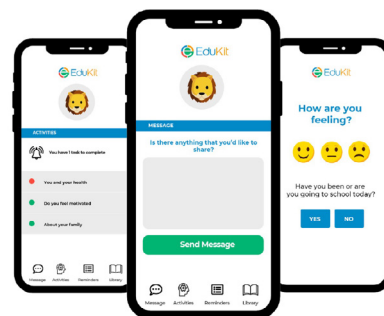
EduKit

ACTIVITIES

You have 1 task to complete

You and your health

Do you feel motivated

About your family

Message Activities Reminders Library

EduKit

MESSAGE

Is there anything that you'd like to share?

Send Message

Message Activities Reminders Library

EduKit

How are you feeling?

Have you been or are you going to school today?

YES NO